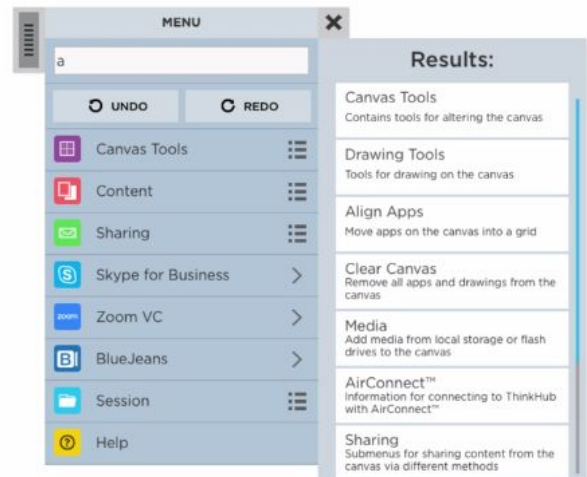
MENU

a

UNDO
REDO

Canvas Tools
Content
Sharing
Skype for Business
zoom Zoom VC
BlueJeans
Session
Help

Results:

Canvas Tools
Contains tools for altering the canvas

Drawing Tools
Tools for drawing on the canvas

Align Apps
Move apps on the canvas into a grid

Clear Canvas
Remove all apps and drawings from the canvas

Media
Add media from local storage or flash drives to the canvas

AirConnect™
Information for connecting to ThinkHub with AirConnect™

Sharing
Submenus for sharing content from the canvas via different methods